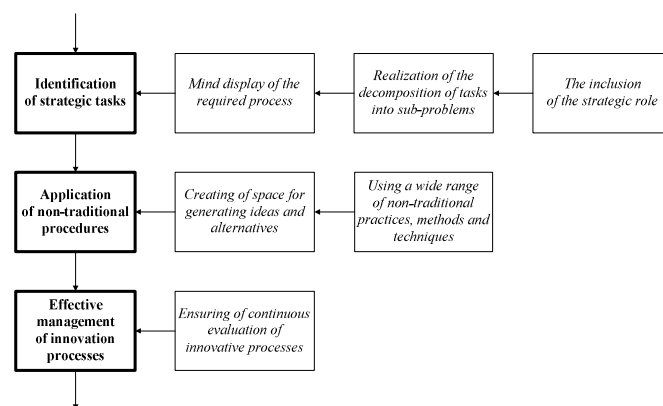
Identification of strategic tasks

Mind display of the required process

Realization of the decomposition of tasks into sub-problems

The inclusion of the strategic role

Application of non-traditional procedures

Creating of space for generating ideas and alternatives

Using a wide range of non-traditional practices, methods and techniques

Effective management of innovation processes

Ensuring of continuous evaluation of innovative processes